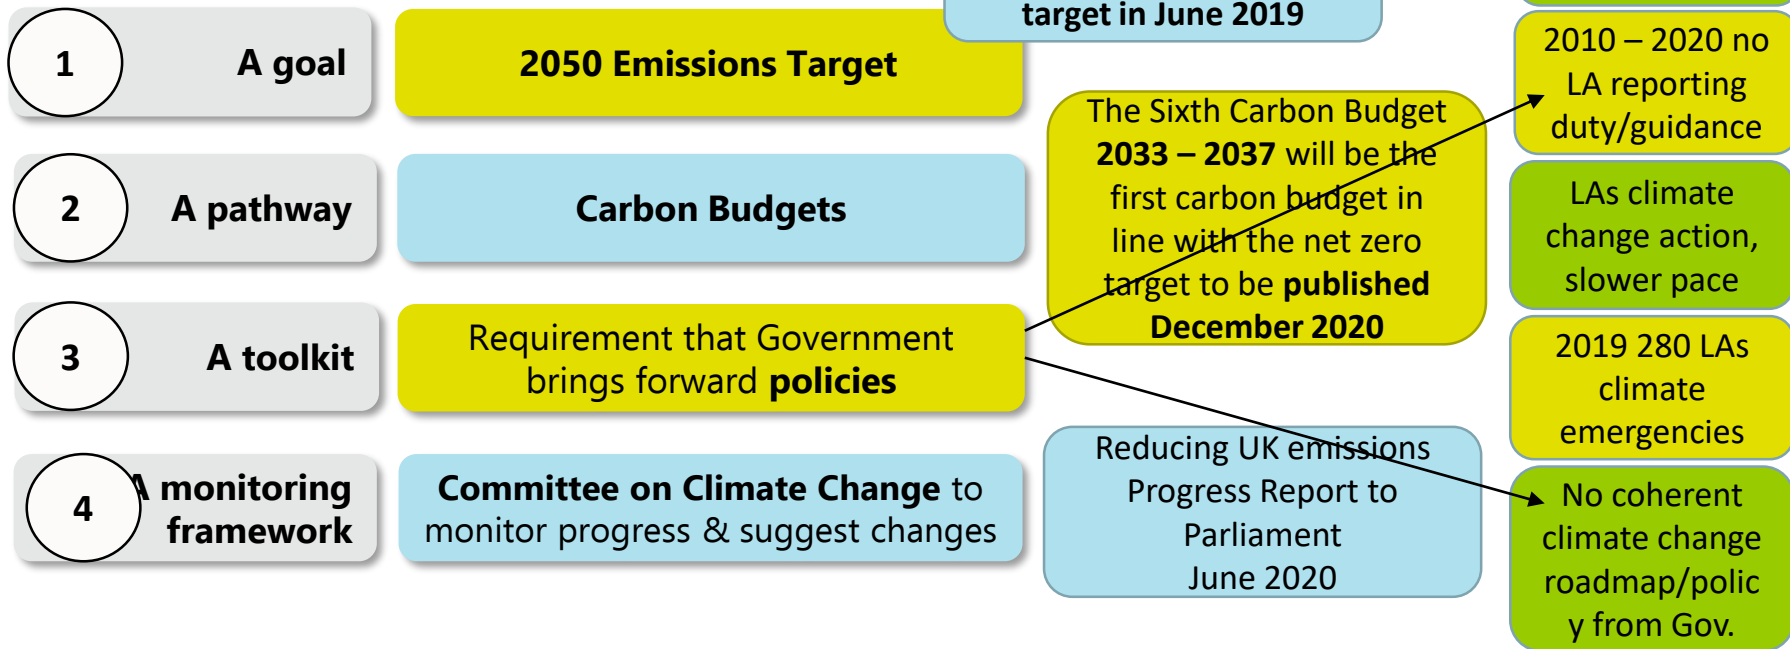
target in June 2019

1

A goal

2050 Emissions Target

2

A pathway

Carbon Budgets

3

A toolkit

Requirement that Government brings forward **policies**

4

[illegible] monitoring framework

**Committee on Climate Change** to monitor progress & suggest changes

The Sixth Carbon Budget **2033 – 2037** will be the first carbon budget in line with the net zero target to be **published December 2020**

Reducing UK emissions Progress Report to Parliament June 2020

2010 – 2020 no LA reporting duty/guidance

LAs climate change action, slower pace

2019 280 LAs climate emergencies

No coherent climate change roadmap/policy from Gov.